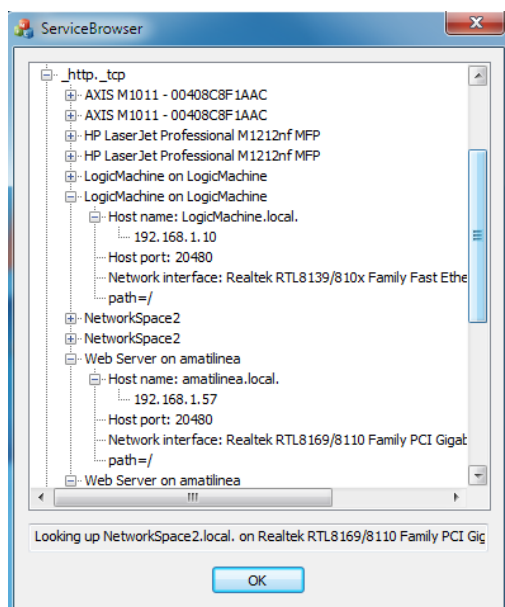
ServiceBrowser

_http._tcp
AXIS M1011 - 00408C8F1AAC
AXIS M1011 - 00408C8F1AAC
HP LaserJet Professional M1212nf MFP
HP LaserJet Professional M1212nf MFP
LogicMachine on LogicMachine
LogicMachine on LogicMachine
Host name: LogicMachine.local.
192.168.1.10
Host port: 20480
Network interface: Realtek RTL8139/810x Family Fast Ethe
path=/
NetworkSpace2
NetworkSpace2
Web Server on amatilinea
Host name: amatilinea.local.
192.168.1.57
Host port: 20480
Network interface: Realtek RTL8169/8110 Family PCI Gigab
path=/
Web Server on amatilinea

Looking up NetworkSpace2.local. on Realtek RTL8169/8110 Family PCI Gig

OK